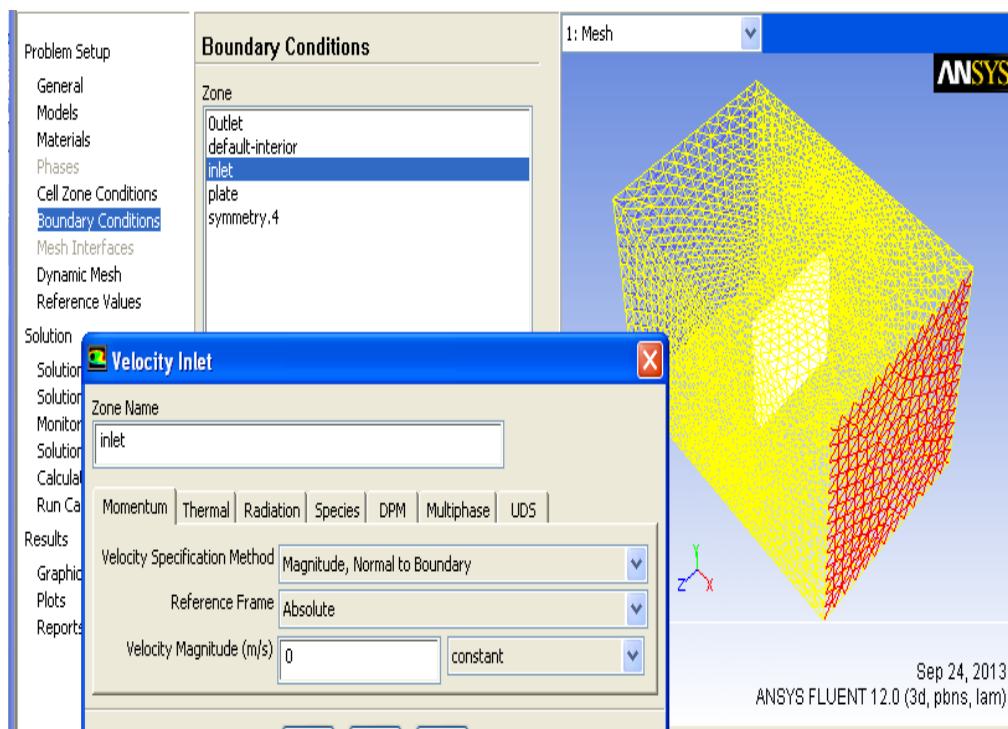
Problem Setup
General
Models
Materials
Phases
Cell Zone Conditions
Boundary Conditions
Mesh Interfaces
Dynamic Mesh
Reference Values

Solution
Solution
Solution
Monitor
Solution
Calcula
Run Ca

Results
Graphic
Plots
Reports

Boundary Conditions

Zone
Outlet
default-interior
inlet
plate
symmetry.4

1: Mesh

ANSYS

Velocity Inlet

Zone Name
inlet

Momentum | Thermal | Radiation | Species | DPM | Multiphase | UDS

Velocity Specification Method: Magnitude, Normal to Boundary
Reference Frame: Absolute
Velocity Magnitude (m/s): 0 constant

Y
Z X

Sep 24, 2013
ANSYS FLUENT 12.0 (3d, pbns, lam)